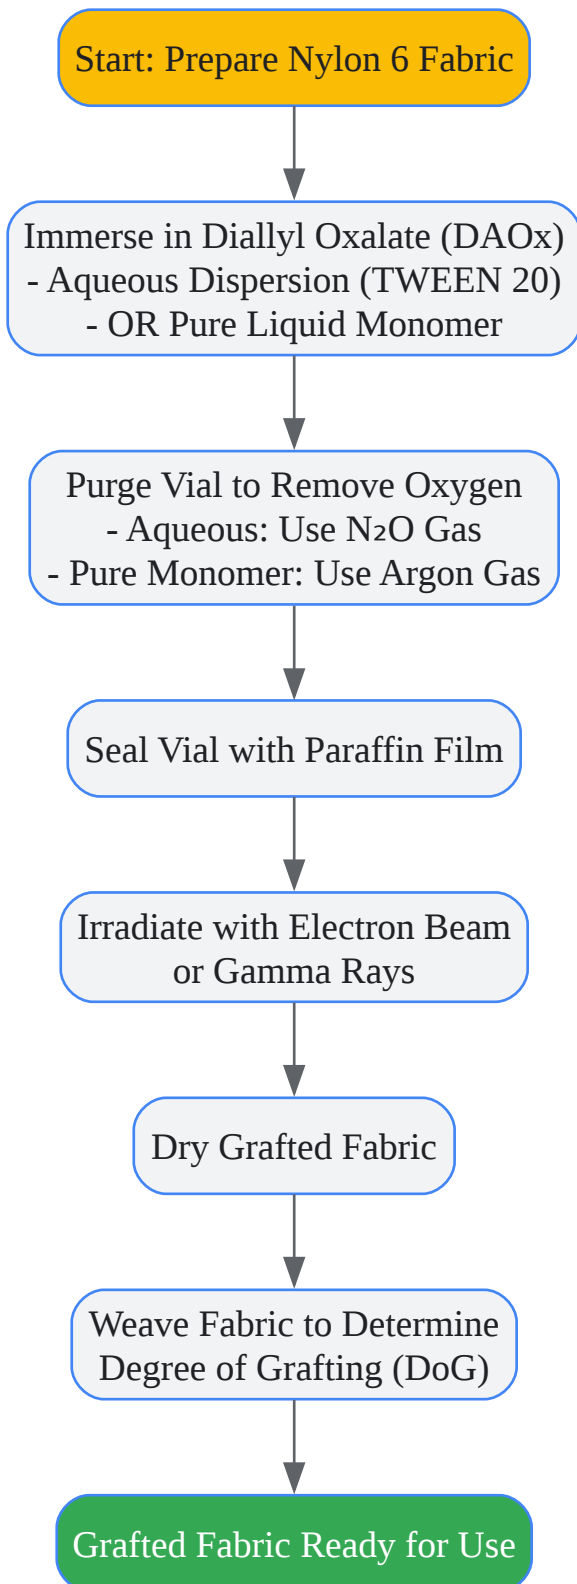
Start: Prepare Nylon 6 Fabric

Immerse in Diallyl Oxalate (DAOx)
- Aqueous Dispersion (TWEEN 20)
- OR Pure Liquid Monomer

Purge Vial to Remove Oxygen
- Aqueous: Use $N_2O$ Gas
- Pure Monomer: Use Argon Gas

Seal Vial with Paraffin Film

Irradiate with Electron Beam or Gamma Rays

Dry Grafted Fabric

Weave Fabric to Determine Degree of Grafting (DoG)

Grafted Fabric Ready for Use